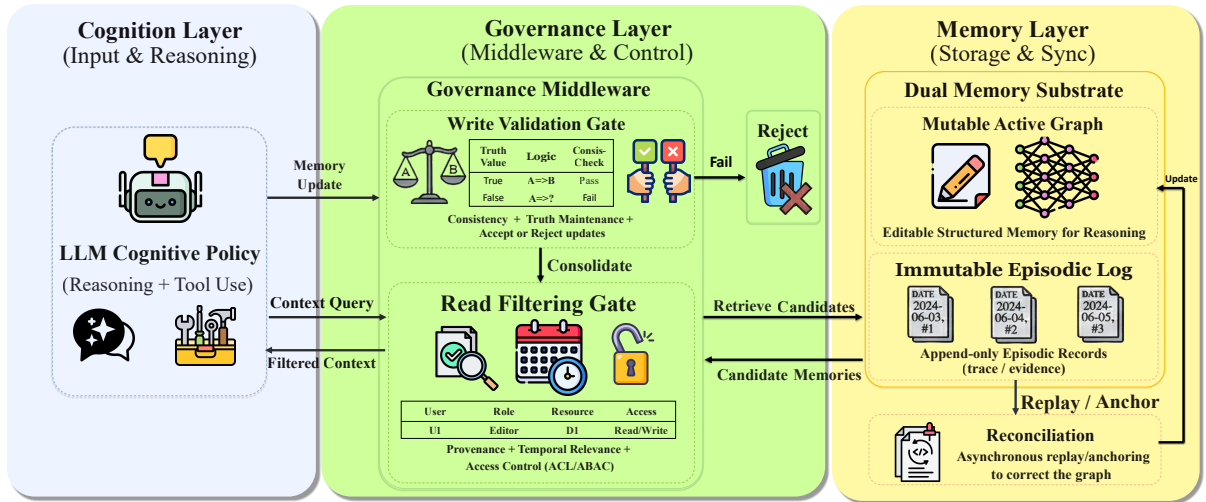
Cognition Layer
(Input & Reasoning)

LLM Cognitive Policy
(Reasoning + Tool Use)

Memory Update

Context Query

Filtered Context

Governance Layer
(Middleware & Control)

Governance Middleware

Write Validation Gate

A B

| Truth Value | Logic | Consis-Check |
|---|---|---|
| True | A=>B | Pass |
| False | A=>? | Fail |

Consistency + Truth Maintenance + Accept or Reject updates

Fail

Reject

Consolidate

Read Filtering Gate

| User | Role | Resource | Access |
|---|---|---|---|
| U1 | Editor | D1 | Read/Write |

Provenance + Temporal Relevance + Access Control (ACL/ABAC)

Retrieve Candidates

Candidate Memories

Memory Layer
(Storage & Sync)

Dual Memory Substrate

Mutable Active Graph

Editable Structured Memory for Reasoning

Update

Immutable Episodic Log

DATE 2024-06-03, #1

DATE 2024-06-04, #2

DATE 2024-06-05, #3

Append-only Episodic Records (trace / evidence)

Replay / Anchor

Reconciliation
Asynchronous replay/anchoring to correct the graph